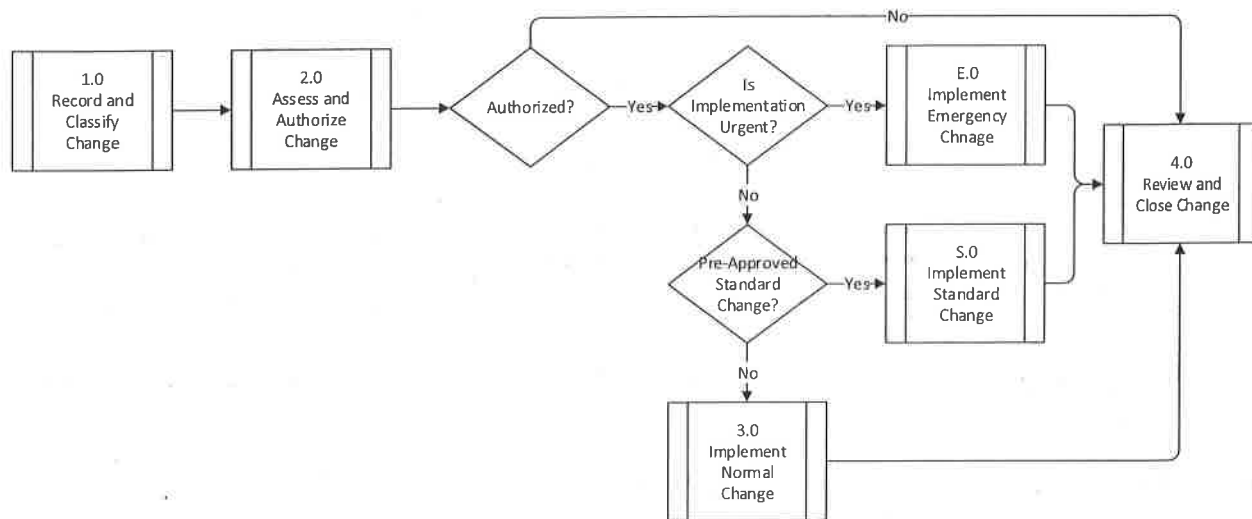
1.0
Record and Classify Change

2.0
Assess and Authorize Change

Authorized?

No

Yes

Is Implementation Urgent?

Yes

E.0
Implement Emergency Chnage

4.0
Review and Close Change

No

Pre-Approved Standard Change?

Yes

S.0
Implement Standard Change

No

3.0
Implement Normal Change